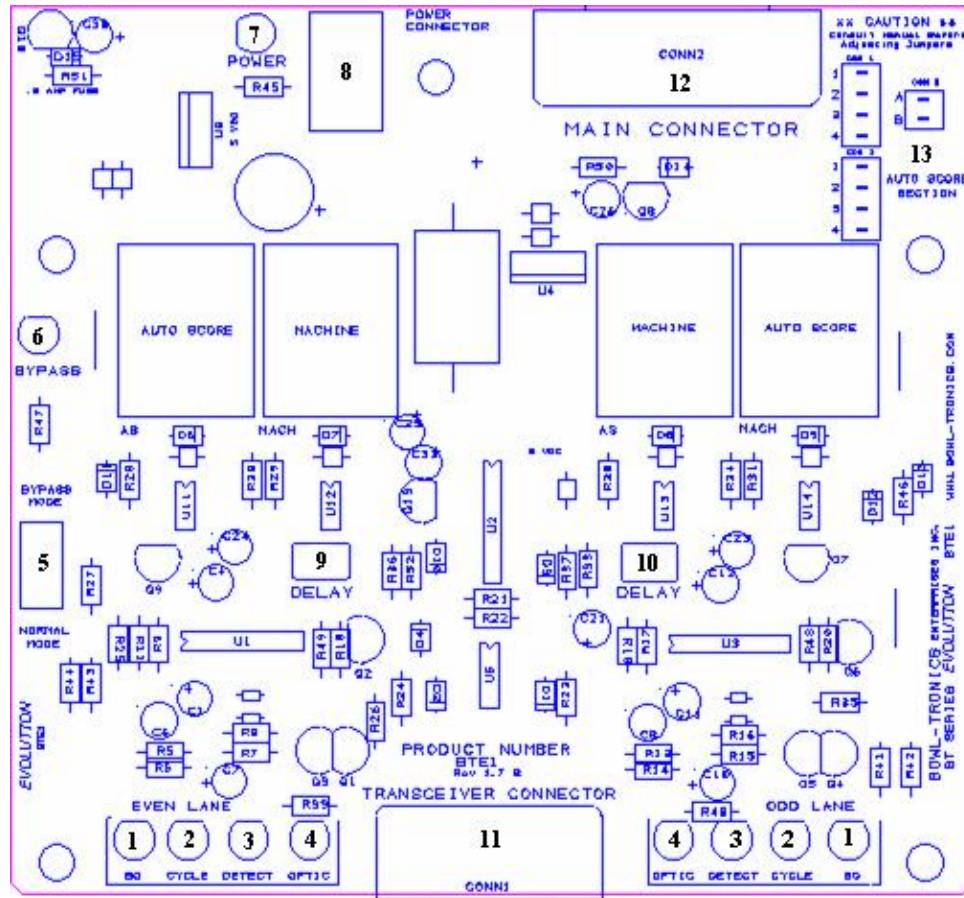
D10
C30
D3
R51
.5 AMP FUSE
7
POWER
R45
U8
5 VAC
8
POWER CONNECTOR
CONN2
12
MAIN CONNECTOR
xx CAUTION xx
Consult Manual before Adjusting Jumpers
CON 1
1
2
3
4
CON 5
A
B
13
CON 3
1
2
3
4
AUTO SCORE SECTION
R50
D14
C26
Q8
U4
AUTO SCORE
MACHINE
MACHINE
AUTO SCORE
6
BYPASS
R47
AB
D8
MACH
D7
C25
C33
AS
D6
MACH
D9
WWW.BOWL-TRONICS.COM
D11
R28
U11
R30
R29
U12
Q19
U2
5 VDC
R38
U13
R34
R31
U14
D12
R46
D13
BYPASS MODE
5
R27
Q9
C24
C4
9
DELAY
R36
R52
D10
R21
R22
D5
R37
R53
10
DELAY
C23
C12
Q7
BOWL-TRONICS ENTERPRISES INC.
BT SERIES EVOLUTION BTE1
NORMAL MODE
R25
R13
R9
U1
R49
R18
Q2
D4
U6
C27
R19
R17
U3
R48
R20
Q6
R44
R43
EVOLUTION BTE1
C1
C6
R5
R6
R8
R7
C7
R26
R24
D3
D1
R23
C8
C14
R16
R15
R12
R14
C16
R35
Q5
Q4
R41
R42
Q3
Q1
PRODUCT NUMBER
BTE1
Rev 1.7 B
TRANSCEIVER CONNECTOR
R55
R40
EVEN LANE
ODD LANE
1
BG
2
CYCLE
3
DETECT
4
OPTIC
11
CONN1
4
OPTIC
3
DETECT
2
CYCLE
1
BG